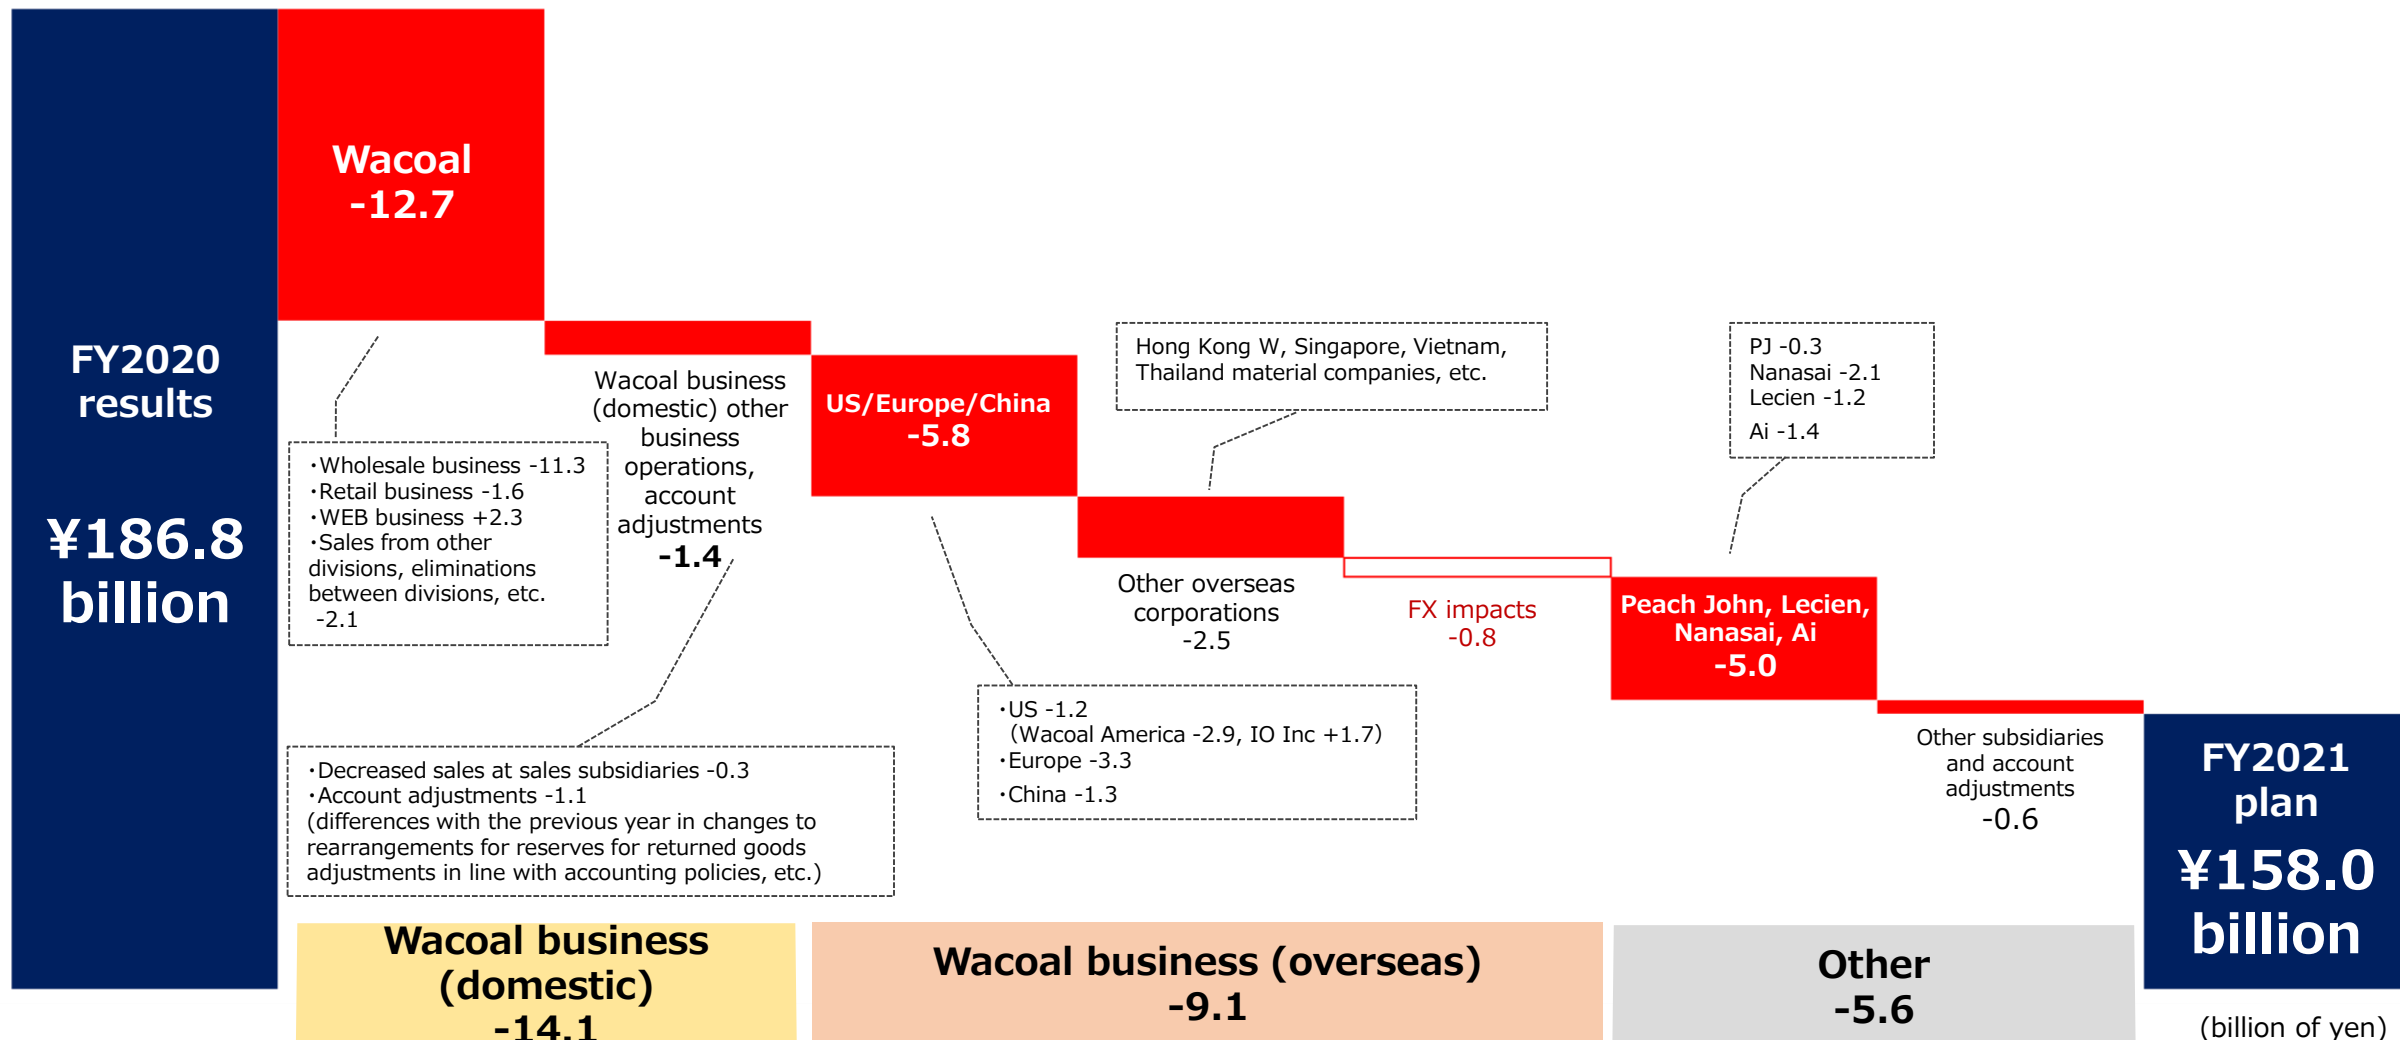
FY2020 results

¥186.8 billion

Wacoal -12.7

・Wholesale business -11.3
・Retail business -1.6
・WEB business +2.3
・Sales from other divisions, eliminations between divisions, etc. -2.1

Wacoal business (domestic) other business operations, account adjustments -1.4

・Decreased sales at sales subsidiaries -0.3
・Account adjustments -1.1
(differences with the previous year in changes to rearrangements for reserves for returned goods adjustments in line with accounting policies, etc.)

US/Europe/China -5.8

・US -1.2
(Wacoal America -2.9, IO Inc +1.7)
・Europe -3.3
・China -1.3

Hong Kong W, Singapore, Vietnam, Thailand material companies, etc.

Other overseas corporations -2.5

FX impacts -0.8

PJ -0.3
Nanasai -2.1
Lecien -1.2
Ai -1.4

Peach John, Lecien, Nanasai, Ai -5.0

Other subsidiaries and account adjustments -0.6

FY2021 plan

¥158.0 billion

Wacoal business (domestic) -14.1

Wacoal business (overseas) -9.1

Other -5.6

(billion of yen)